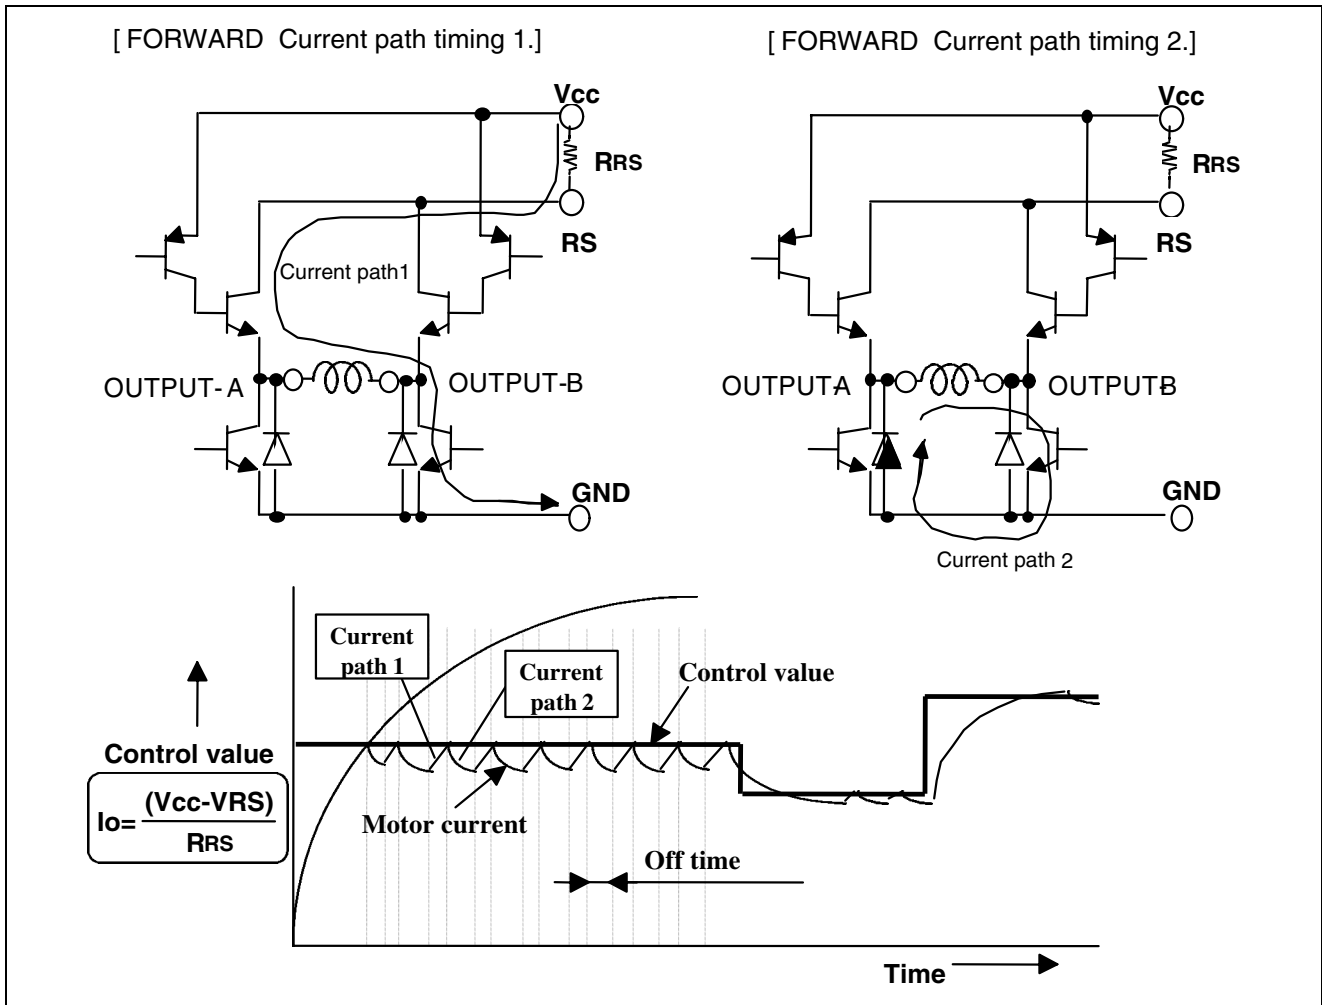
[ FORWARD Current path timing 1.]

Vcc

RRS

RS

Current path1

OUTPUT- A

OUTPUT-B

GND

[ FORWARD Current path timing 2.]

Vcc

RRS

RS

OUTPUTA

OUTPUTB

GND

Current path 2

Current path 1

Current path 2

Control value

Control value

$Io=\frac{(Vcc-VRS)}{RRS}$

Motor current

Off time

Time